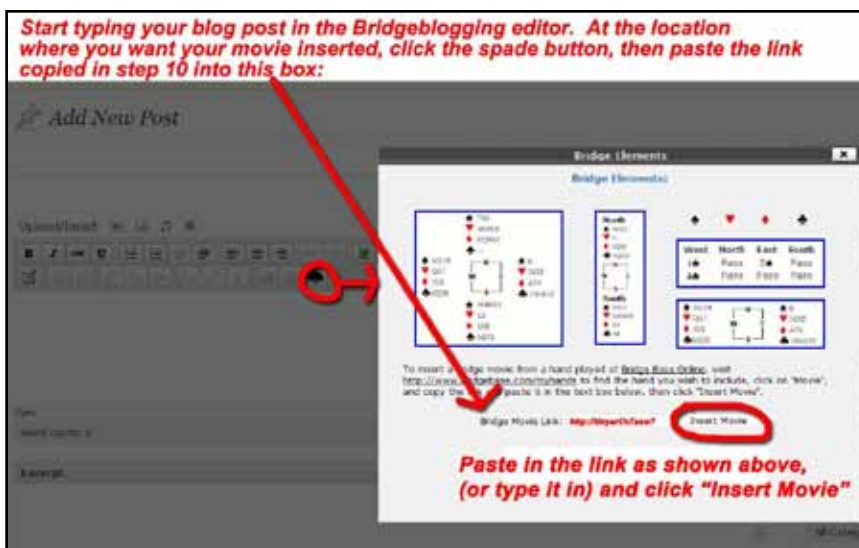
Start typing your blog post in the Bridgeblogging editor. At the location where you want your movie inserted, click the spade button, then paste the link copied in step 10 into this box:

Add New Post

Upload/Insert

Bridge Elements

Bridge Elements

| West | North | East | South |
|---|---|---|---|
| 1♣ | Pass | 2♣ | Pass |
| 4♣ | Pass | Pass | Pass |

To insert a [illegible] bridge movie from a hand played at Bridge Base Online, visit http://www.bridgebase.com/myhands to find the hand you wish to include, click on "Movie", and copy the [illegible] paste it in the text box below, then click "Insert Movie".

Bridge Movie Link: http://tinyurl.com/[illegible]

Insert Movie

Paste in the link as shown above, (or type it in) and click "Insert Movie"

Word count: 0

Excerpt